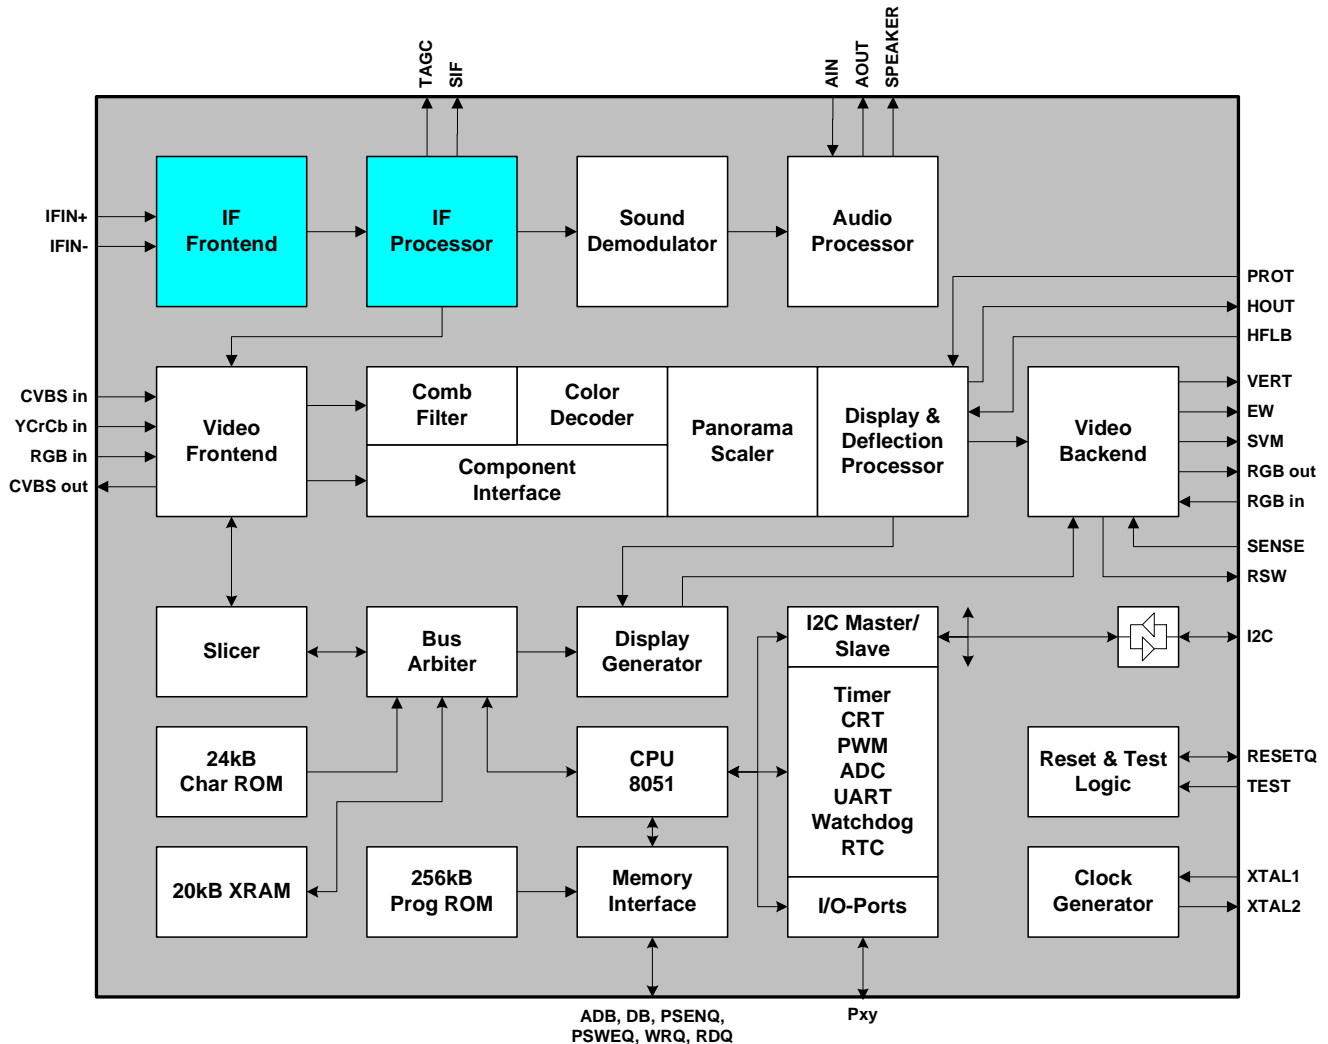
TAGC
SIF
AIN
AOUT
SPEAKER

IFIN+
IFIN-

IF Frontend

IF Processor

Sound Demodulator

Audio Processor

PROT
HOUT
HFLB

CVBS in
YCrCb in
RGB in
CVBS out

Video Frontend

Comb Filter

Color Decoder

Component Interface

Panorama Scaler

Display & Deflection Processor

Video Backend

VERT
EW
SVM
RGB out
RGB in
SENSE
RSW

Slicer

Bus Arbiter

Display Generator

I2C Master/ Slave

I2C

24kB Char ROM

CPU 8051

Timer
CRT
PWM
ADC
UART
Watchdog
RTC

Reset & Test Logic

RESETQ
TEST

20kB XRAM

256kB Prog ROM

Memory Interface

I/O-Ports

Clock Generator

XTAL1
XTAL2

ADB, DB, PSENQ, PSWEQ, WRQ, RDQ

Pxy